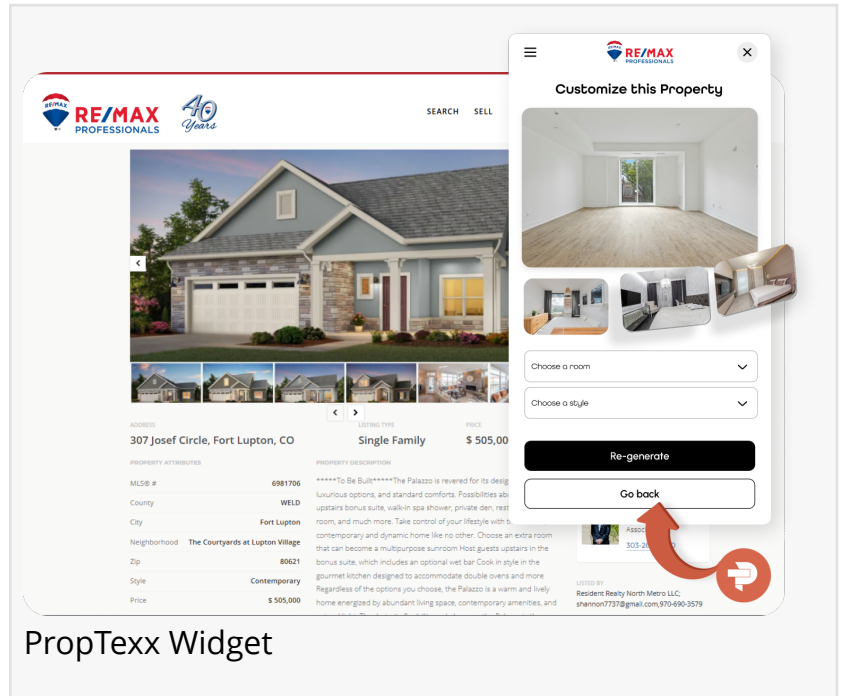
RE/MAX PROFESSIONALS 40 Years

SEARCH SELL

ADDRESS
307 Josef Circle, Fort Lupton, CO

LISTING TYPE
Single Family

PRICE
$ 505,00

PROPERTY ATTRIBUTES

| | |
|---|---|
| MLS® # | 6981706 |
| County | WELD |
| City | Fort Lupton |
| Neighborhood | The Courtyards at Lupton Village |
| Zip | 80621 |
| Style | Contemporary |
| Price | $ 505,000 |

PROPERTY DESCRIPTION

*****To Be Built*****The Palazzo is revered for its desig luxurious options, and standard comforts. Possibilities ab upstairs bonus suite, walk-in spa shower, private den, rest room, and much more. Take control of your lifestyle with b contemporary and dynamic home like no other. Choose an extra room that can become a multipurpose sunroom Host guests upstairs in the bonus suite, which includes an optional wet bar Cook in style in the gourmet kitchen designed to accommodate double ovens and more Regardless of the options you choose, the Palazzo is a warm and lively home energized by abundant living space, contemporary amenities, and

Assoc
303-26

LISTED BY
Resident Realty North Metro LLC; shannon7737@gmail.com,970-690-3579

RE/MAX PROFESSIONALS

Customize this Property

Choose a room
Choose a style

Re-generate
Go back

PropTexx Widget